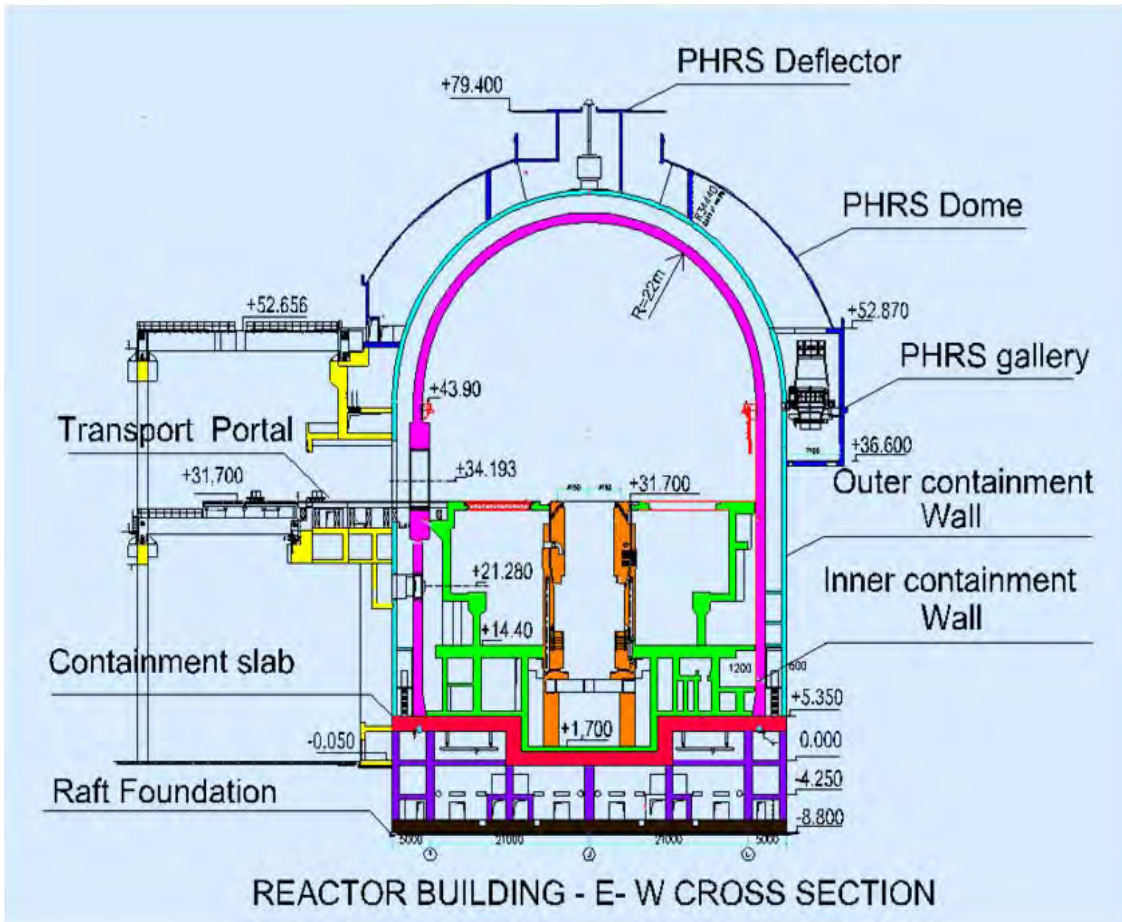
PHRS Deflector

+79.400

PHRS Dome

R=22m

+52.656

+52.870

PHRS gallery

+43.90

Transport Portal

+36.600

+31,700

+34.193

+31.700

Outer containment Wall

+21.280

Inner containment Wall

+14.40

Containment slab

1200

600

+5.350

-0.050

+1,700

0.000

-4.250

Raft Foundation

-8.800

5000

21000

21000

5000

REACTOR BUILDING - E- W CROSS SECTION